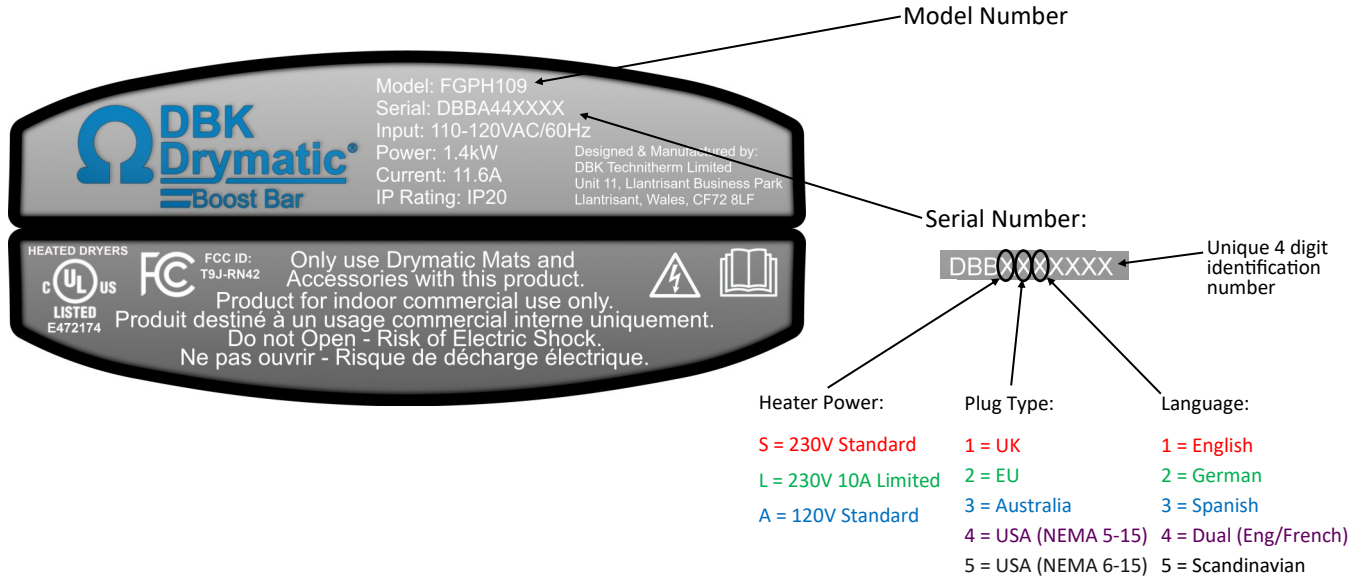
Model Number

DBK Drymatic® Boost Bar

Model: FGPH109
Serial: DBBA44XXXX
Input: 110-120VAC/60Hz
Power: 1.4kW
Current: 11.6A
IP Rating: IP20

Designed & Manufactured by:
DBK Technitherm Limited
Unit 11, Llantrisant Business Park
Llantrisant, Wales, CF72 8LF

Serial Number:

HEATED DRYERS
c UL US
LISTED
E472174

FC
FCC ID:
T9J-RN42

Only use Drymatic Mats and Accessories with this product.
Product for indoor commercial use only.
Produit destiné à un usage commercial interne uniquement.
Do not Open - Risk of Electric Shock.
Ne pas ouvrir - Risque de décharge électrique.

DBBXXXXXXX

Unique 4 digit identification number

Heater Power:
S = 230V Standard
L = 230V 10A Limited
A = 120V Standard

Plug Type:
1 = UK
2 = EU
3 = Australia
4 = USA (NEMA 5-15)
5 = USA (NEMA 6-15)

Language:
1 = English
2 = German
3 = Spanish
4 = Dual (Eng/French)
5 = Scandinavian